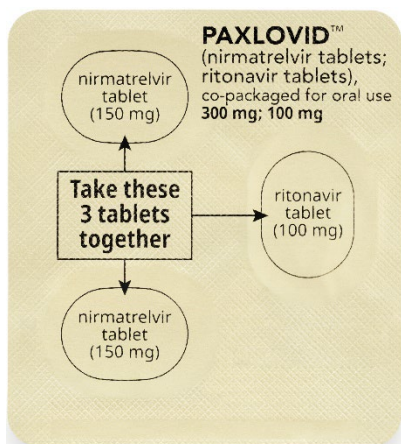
PAXLOVID™
(nirmatrelvir tablets; ritonavir tablets), co-packaged for oral use
300 mg; 100 mg

nirmatrelvir tablet (150 mg)

Take these 3 tablets together

ritonavir tablet (100 mg)

nirmatrelvir tablet (150 mg)